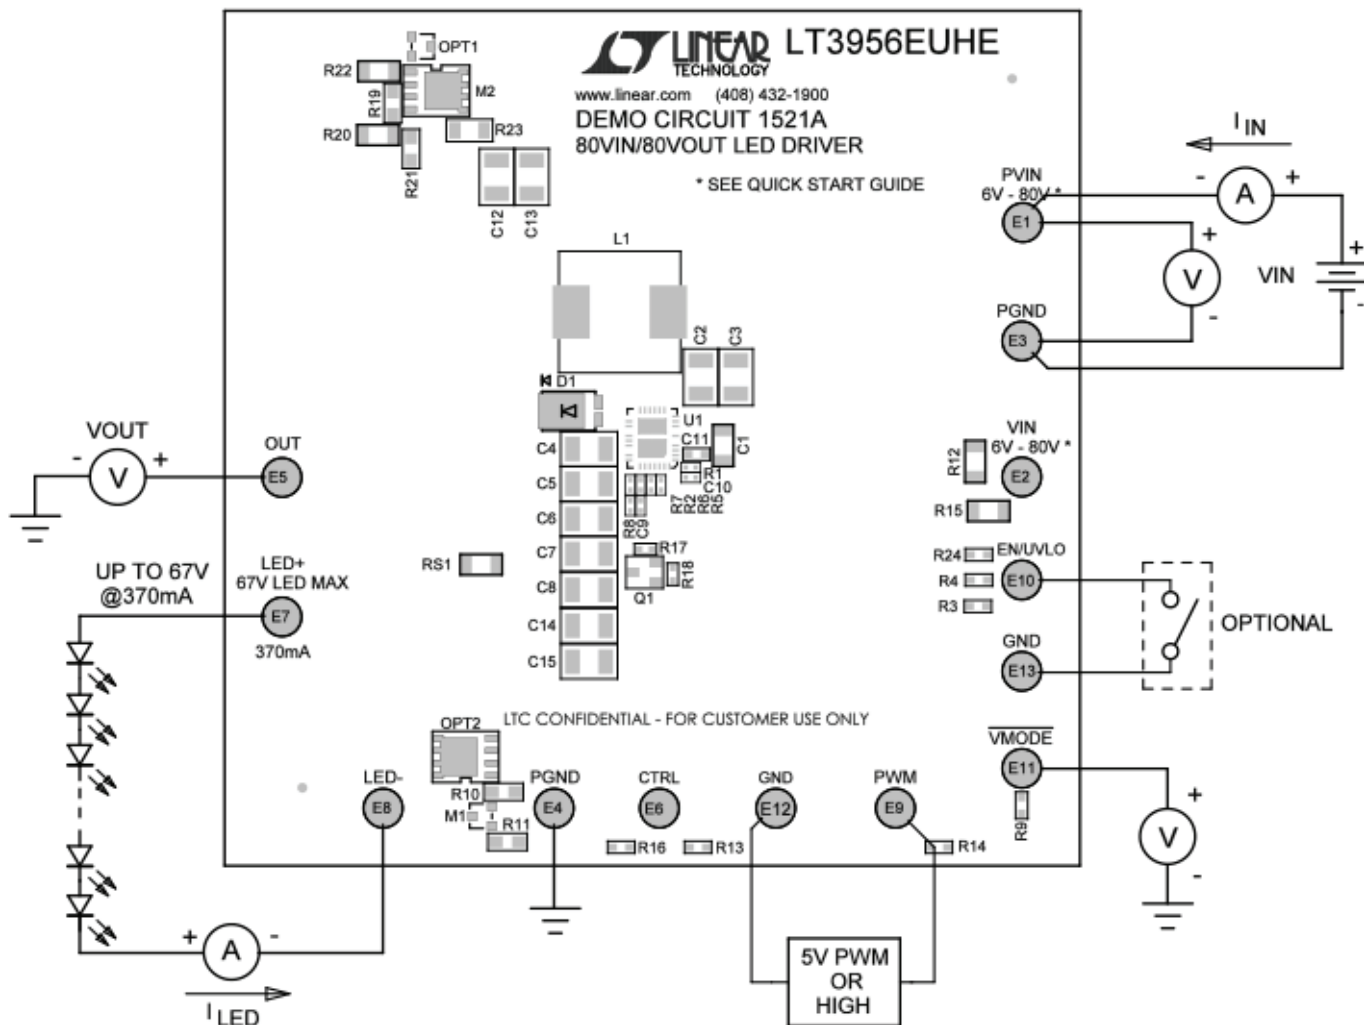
OPT1
R22
M2
R19
R20
R23
R21
C12
C13
LINEAR TECHNOLOGY LT3956EUHE
www.linear.com (408) 432-1900
DEMO CIRCUIT 1521A
80VIN/80VOUT LED DRIVER
* SEE QUICK START GUIDE

$I_{IN}$
- A +
PVIN
6V - 80V *
E1
+
V
-
VIN
+
-
PGND
E3

L1
C2
C3
D1
U1
C11
C1
R1
C10
C4
C5
C6
C7
C8
C14
C15
R7
R2
R6
R5
R8
C9
R17
R18
Q1
RS1

VOUT
- V +
OUT
E5

VIN
6V - 80V *
R12
E2
R15
R24
EN/UVLO
R4
E10
R3
GND
E13
OPTIONAL

UP TO 67V
@370mA
LED+
67V LED MAX
E7
370mA

OPT2
LTC CONFIDENTIAL - FOR CUSTOMER USE ONLY
$\overline{VMODE}$
E11
R9
+
V
-

LED-
E8
R10
M1
R11
PGND
E4
CTRL
E6
GND
E12
PWM
E9
R16
R13
R14

+ A -
$I_{LED}$

5V PWM
OR
HIGH